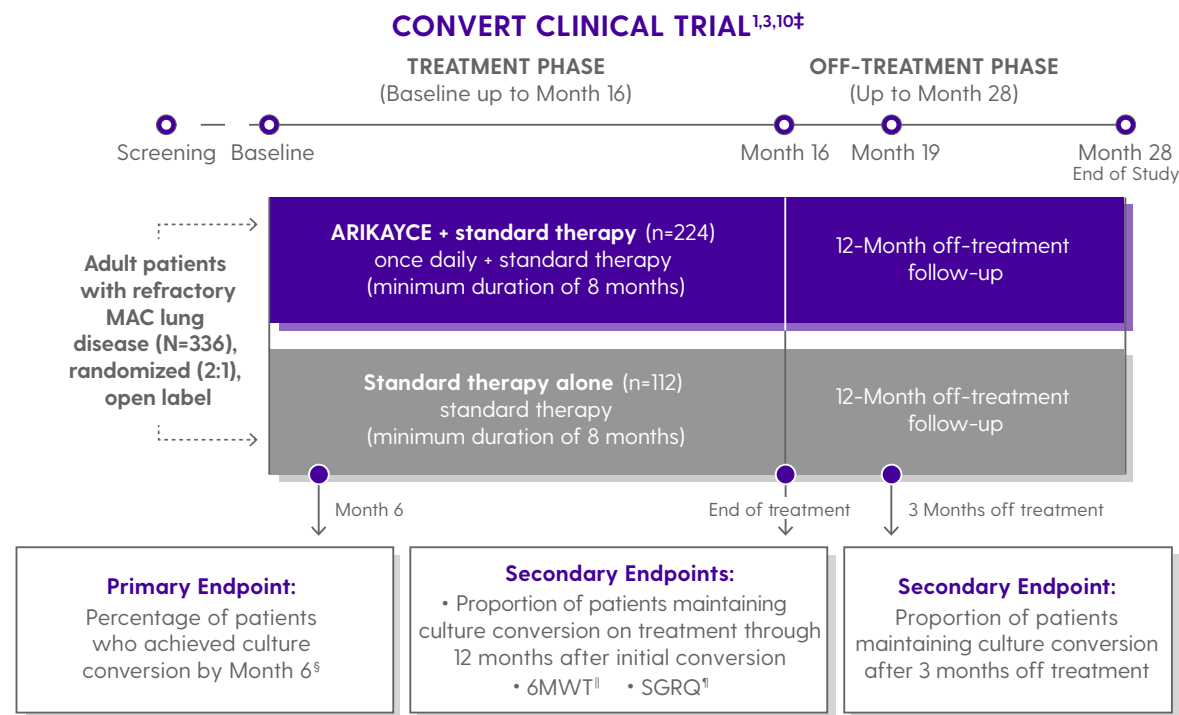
CONVERT CLINICAL TRIAL$^{1,3,10‡}$

TREATMENT PHASE
(Baseline up to Month 16)

OFF-TREATMENT PHASE
(Up to Month 28)

Screening Baseline Month 16 Month 19 Month 28
End of Study

Adult patients with refractory MAC lung disease (N=336), randomized (2:1), open label

ARIKAYCE + standard therapy (n=224)
once daily + standard therapy
(minimum duration of 8 months)

12-Month off-treatment follow-up

Standard therapy alone (n=112)
standard therapy
(minimum duration of 8 months)

12-Month off-treatment follow-up

Month 6

End of treatment

3 Months off treatment

Primary Endpoint:
Percentage of patients who achieved culture conversion by Month 6$^{§}$

Secondary Endpoints:
• Proportion of patients maintaining culture conversion on treatment through 12 months after initial conversion
• 6MWT$^{‖}$ • SGRQ$^{¶}$

Secondary Endpoint:
Proportion of patients maintaining culture conversion after 3 months off treatment